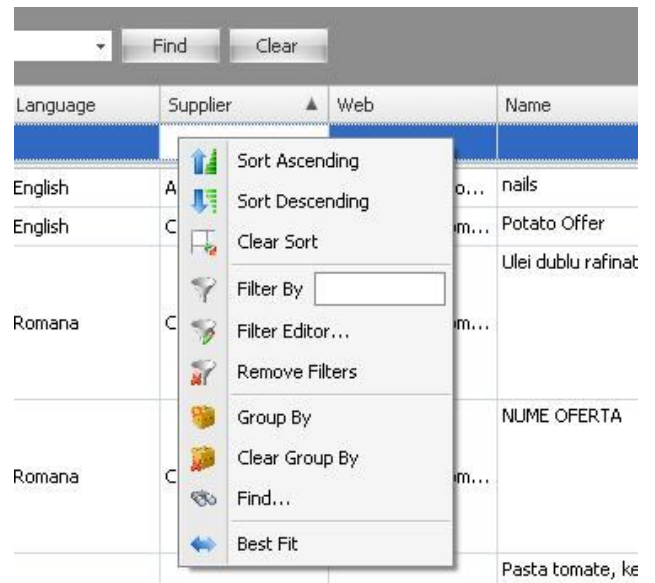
Find Clear

| Language | Supplier | Web | Name |
|---|---|---|---|
| English | A | o... | nails |
| English | C | m... | Potato Offer |
| Romana | C | m... | Ulei dublu rafinat |
| Romana | C | m... | NUME OFERTA |
| | | | Pasta tomate, ke |

Sort Ascending
Sort Descending
Clear Sort
Filter By
Filter Editor...
Remove Filters
Group By
Clear Group By
Find...
Best Fit